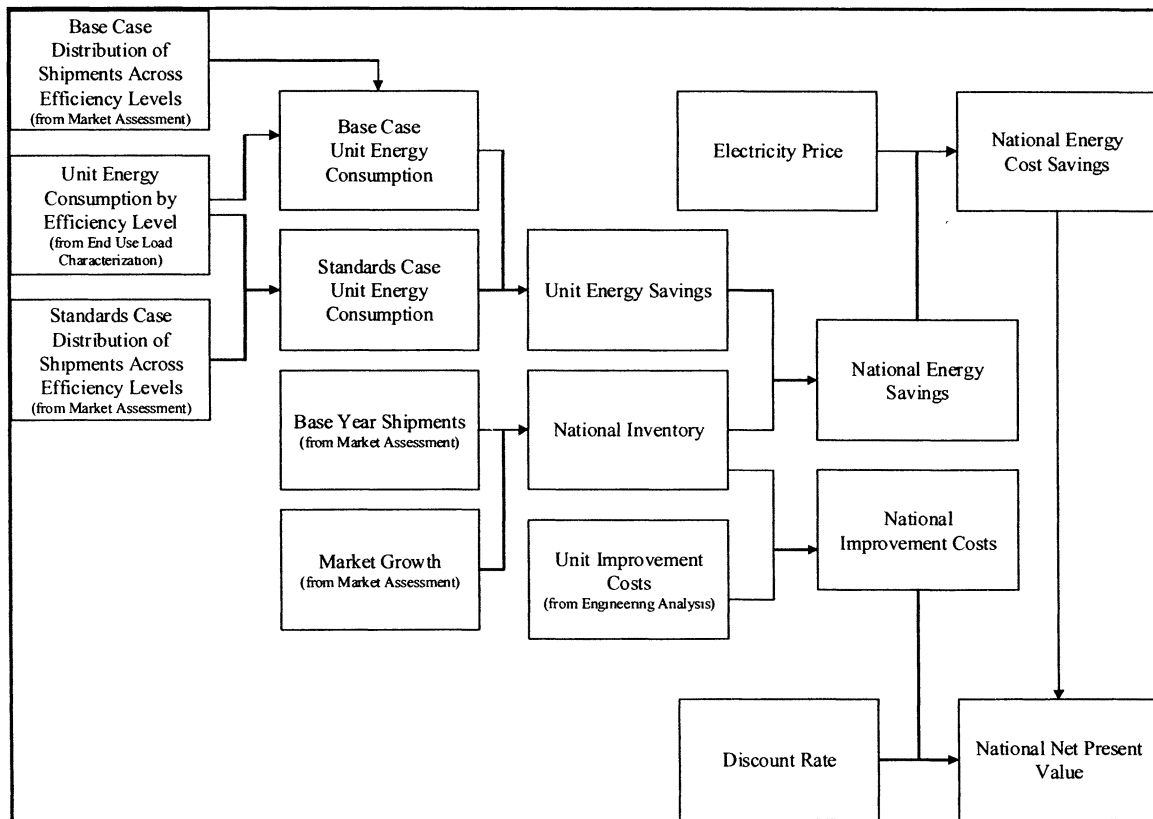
Base Case Distribution of Shipments Across Efficiency Levels
(from Market Assessment)

Unit Energy Consumption by Efficiency Level
(from End Use Load Characterization)

Standards Case Distribution of Shipments Across Efficiency Levels
(from Market Assessment)

Base Case Unit Energy Consumption

Standards Case Unit Energy Consumption

Base Year Shipments
(from Market Assessment)

Market Growth
(from Market Assessment)

Electricity Price

Unit Energy Savings

National Inventory

Unit Improvement Costs
(from Engineering Analysis)

National Energy Cost Savings

National Energy Savings

National Improvement Costs

Discount Rate

National Net Present Value